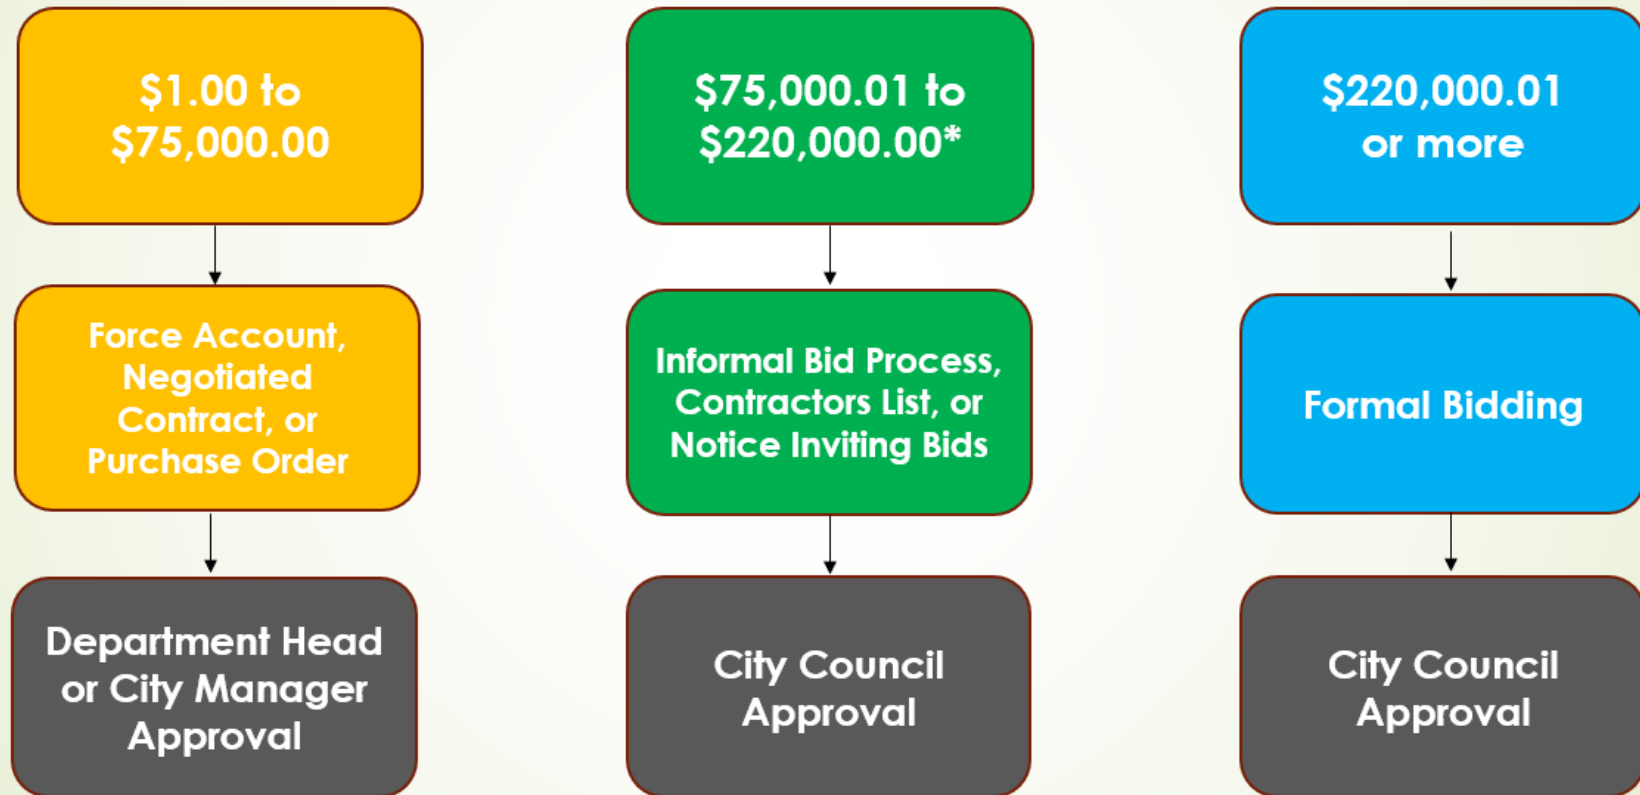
\$1.00 to \$75,000.00

Force Account, Negotiated Contract, or Purchase Order

Department Head or City Manager Approval

\$75,000.01 to \$220,000.00*

Informal Bid Process, Contractors List, or Notice Inviting Bids

City Council Approval

\$220,000.01 or more

Formal Bidding

City Council Approval